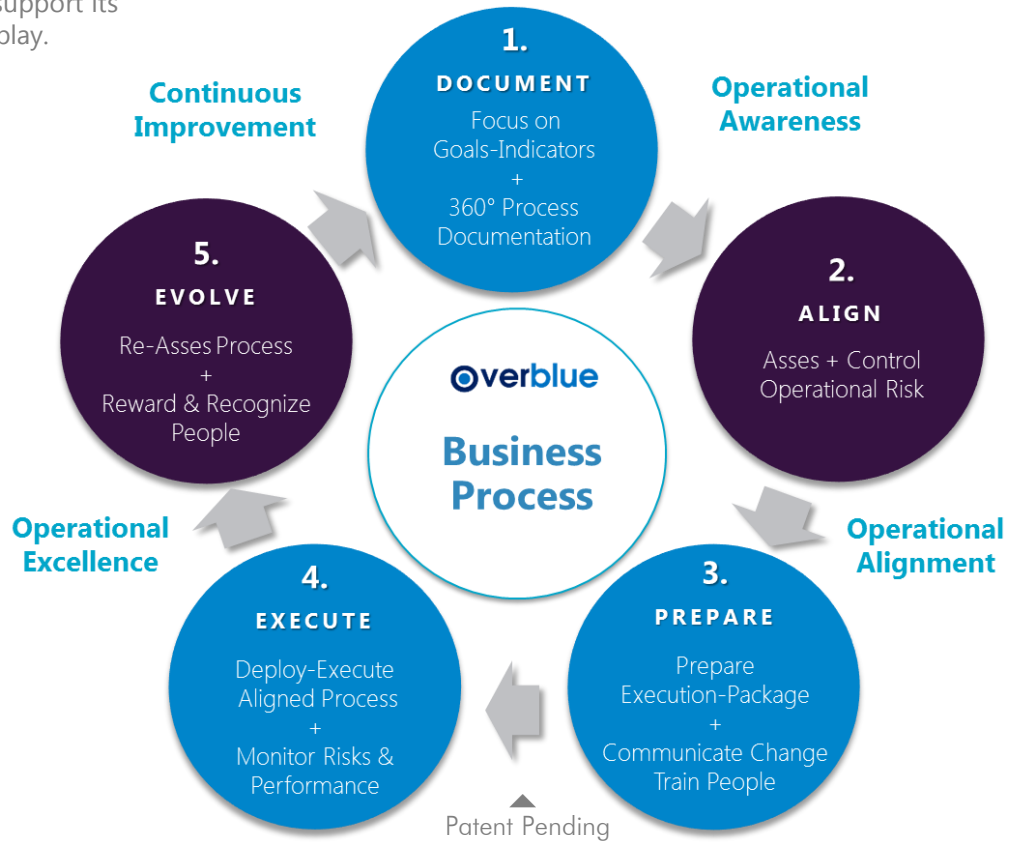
support its
play.

Continuous Improvement

1.
DOCUMENT
Focus on Goals-Indicators
+
360° Process Documentation

Operational Awareness

2.
ALIGN
Asses + Control Operational Risk

Operational Alignment

3.
PREPARE
Prepare Execution-Package
+
Communicate Change Train People

4.
EXECUTE
Deploy-Execute Aligned Process
+
Monitor Risks & Performance

Operational Excellence

5.
EVOLVE
Re-Asses Process
+
Reward & Recognize People

overblue
Business Process

Patent Pending